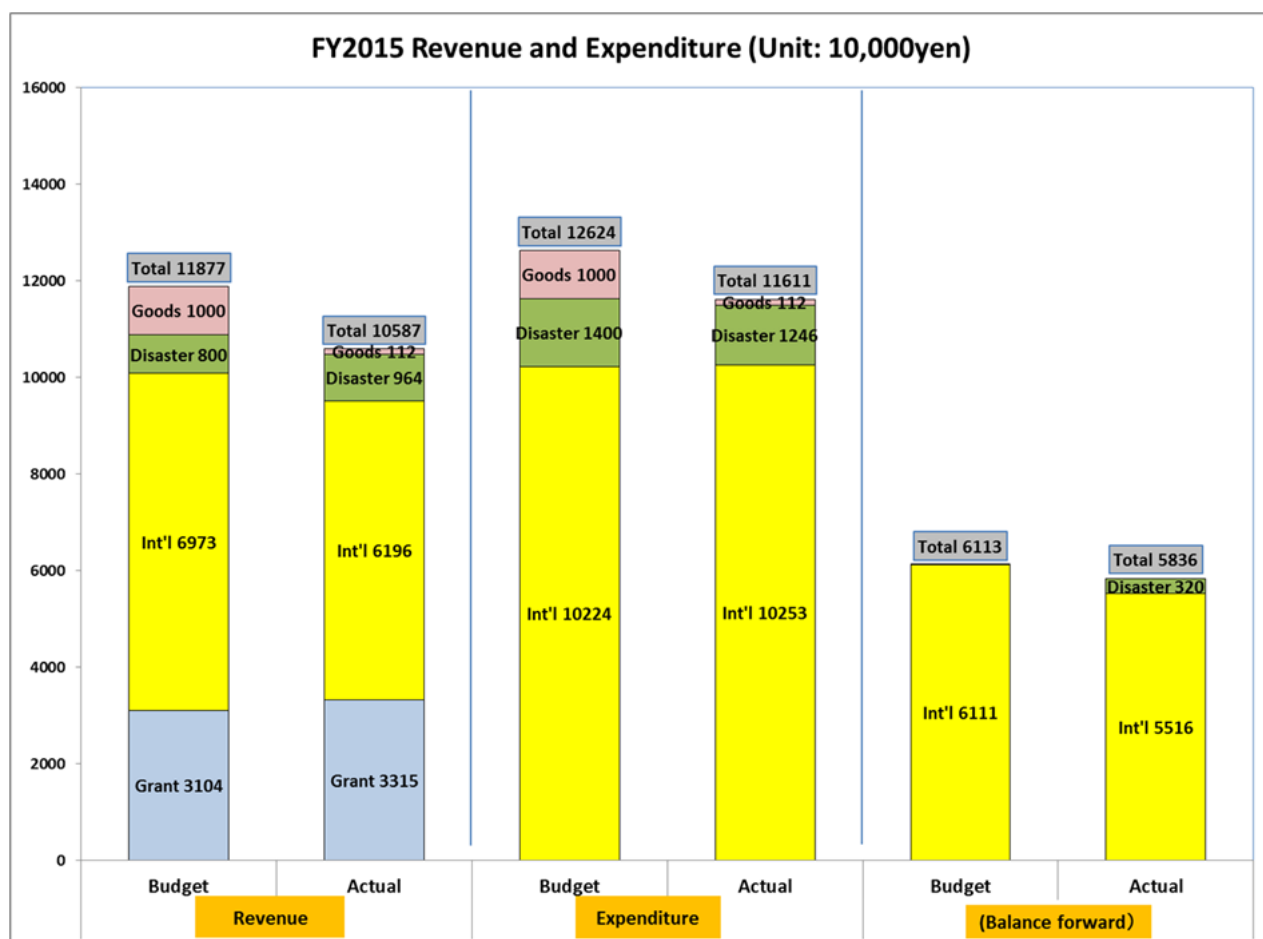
FY2015 Revenue and Expenditure (Unit: 10,000yen)

16000
14000
12000
10000
8000
6000
4000
2000
0

Total 11877
Goods 1000
Disaster 800
Int'l 6973
Grant 3104

Total 10587
Goods 112
Disaster 964
Int'l 6196
Grant 3315

Total 12624
Goods 1000
Disaster 1400
Int'l 10224

Total 11611
Goods 112
Disaster 1246
Int'l 10253

Total 6113
Int'l 6111

Total 5836
Disaster 320
Int'l 5516

Budget
Actual
Budget
Actual
Budget
Actual

Revenue
Expenditure
(Balance forward)